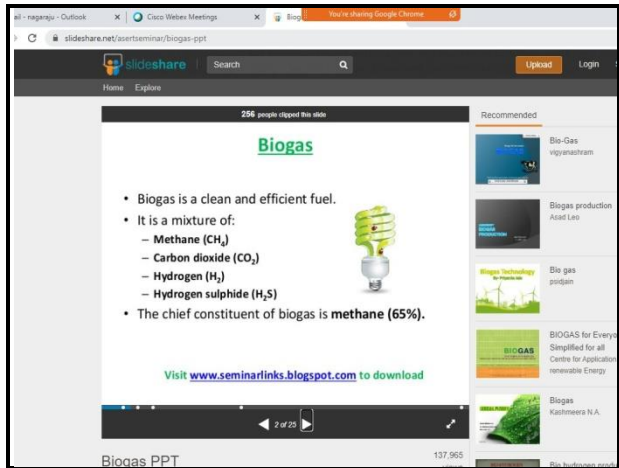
ail - nagaraju - Outlook
Cisco Webex Meetings
Biog
You're sharing Google Chrome
slideshare.net/asertseminar/biogas-ppt
slideshare
Search
Upload
Login
Home
Explore

256 people clipped this slide

Biogas

• Biogas is a clean and efficient fuel.
• It is a mixture of:
– Methane ($CH_4$)
– Carbon dioxide ($CO_2$)
– Hydrogen ($H_2$)
– Hydrogen sulphide ($H_2S$)
• The chief constituent of biogas is methane (65%).

Visit www.seminarlinks.blogspot.com to download

2 of 25

Biogas PPT
137,965

Recommended
Bio-Gas
vigyanashram
Biogas production
Asad Leo
Biogas Technology
Bio gas
psidjain
BIOGAS
BIOGAS for Everyo
Simplified for all
Centre for Application
renewable Energy
Biogas
Kashmeera N.A.
Bio hydrogen produ